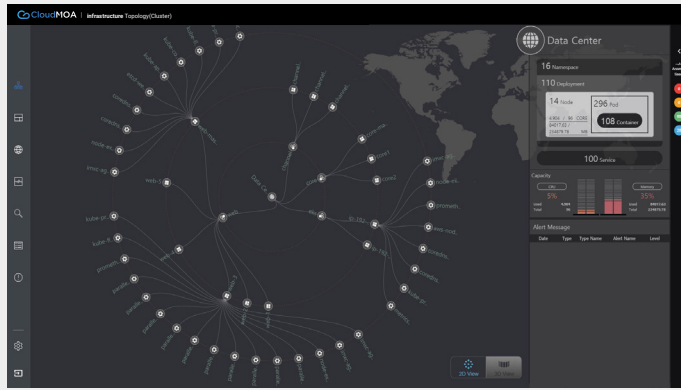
CloudMOA | Infrastructure Topology(Cluster)

Data Center

16 Namespace

110 Deployment

14 Node

296 Pod

108 Container

100 Service

Capacity

CPU

5%

Memory

55%

Alert Message

| Date | Type | Type Name | Alert Name | Level |
|---|---|---|---|---|

2D View

3D View

kube-ap

kube-p

kube-fl

prometh

node-ex

prometh

web

cow

node-ex

prometh

redis

mysql

nginx

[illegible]